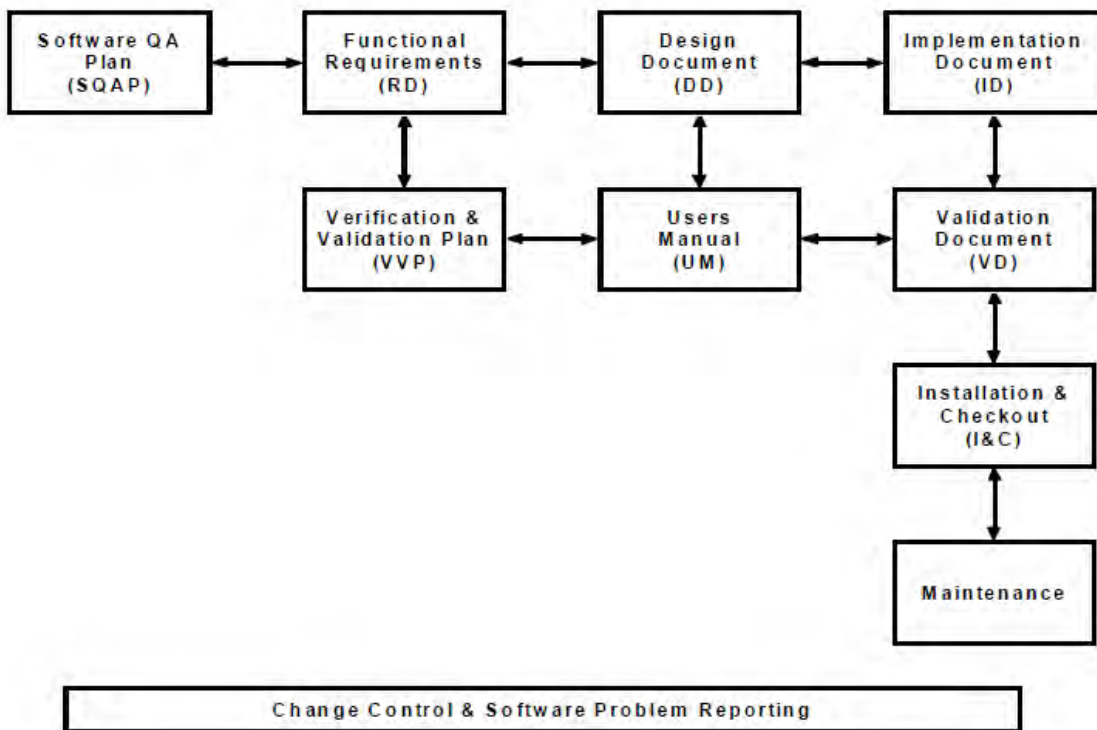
Software QA Plan (SQAP)

Functional Requirements (RD)

Design Document (DD)

Implementation Document (ID)

Verification & Validation Plan (VVP)

Users Manual (UM)

Validation Document (VD)

Installation & Checkout (I&C)

Maintenance

Change Control & Software Problem Reporting